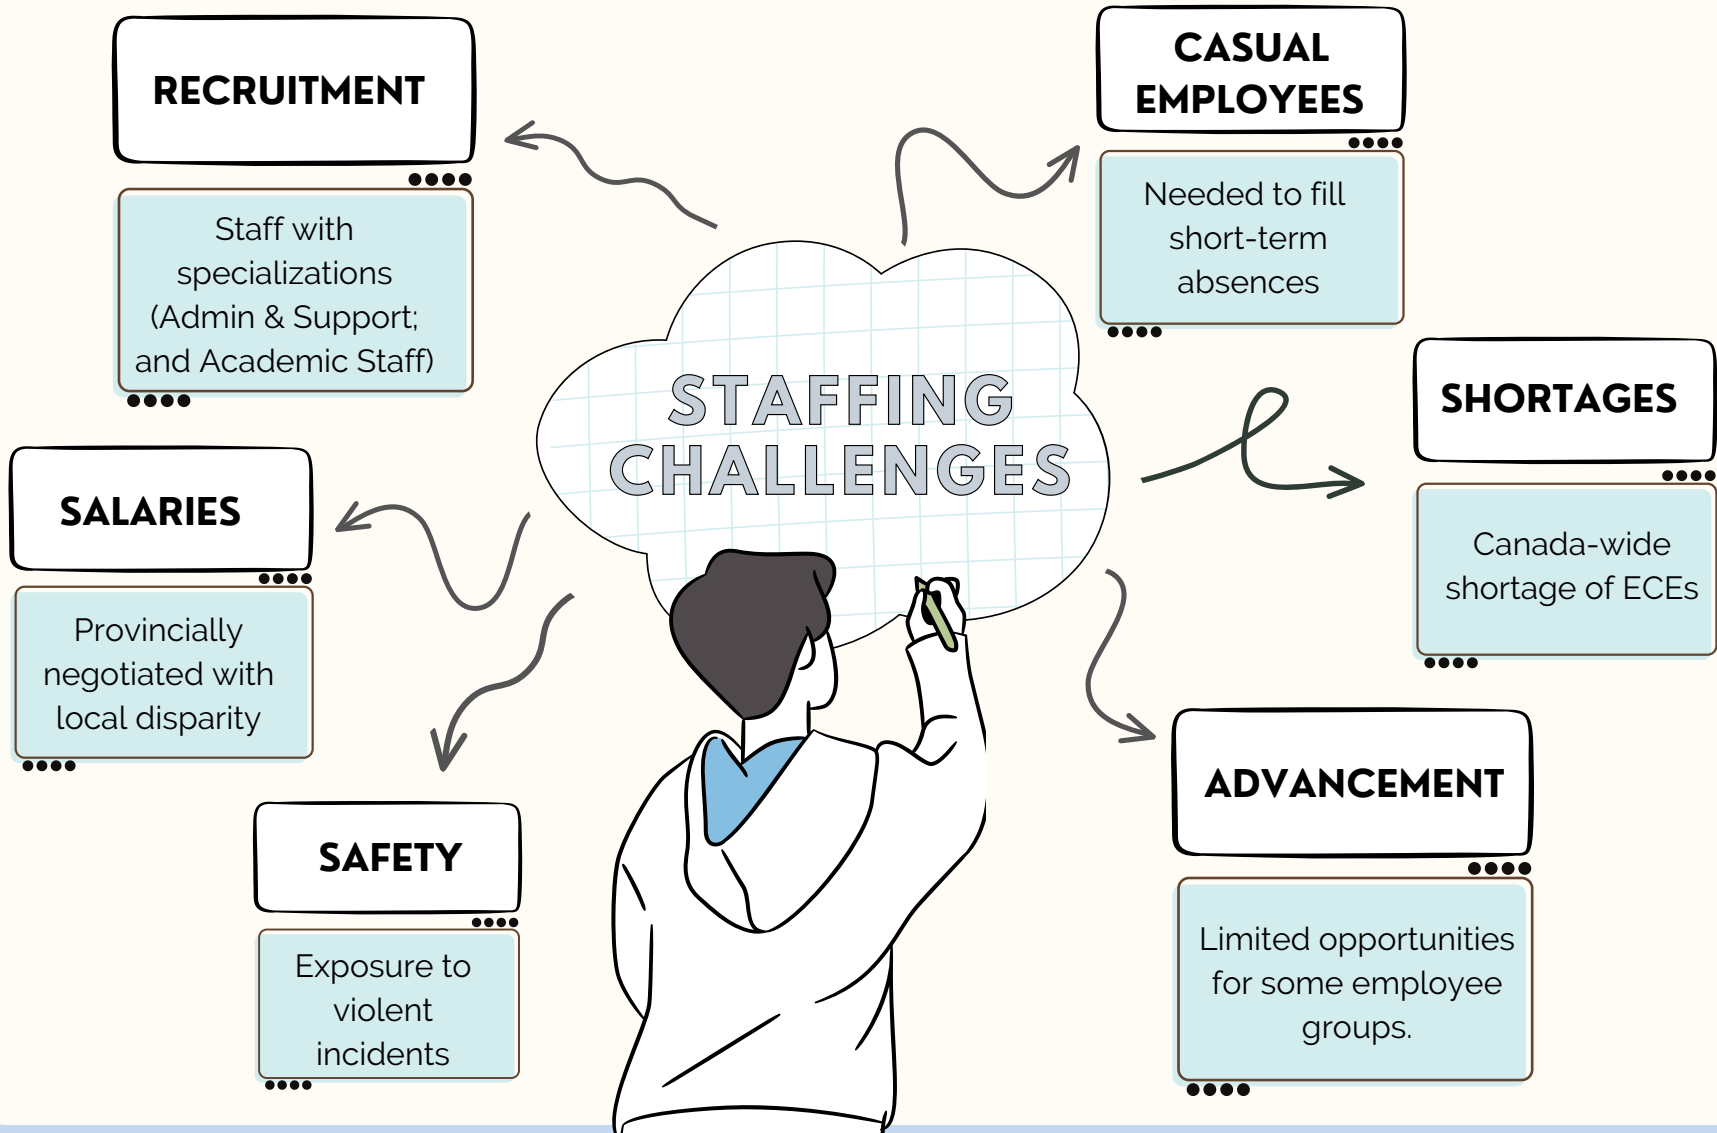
STAFFING CHALLENGES

RECRUITMENT

Staff with specializations (Admin & Support; and Academic Staff)

CASUAL EMPLOYEES

Needed to fill short-term absences

SHORTAGES

Canada-wide shortage of ECEs

SALARIES

Provincially negotiated with local disparity

SAFETY

Exposure to violent incidents

ADVANCEMENT

Limited opportunities for some employee groups.